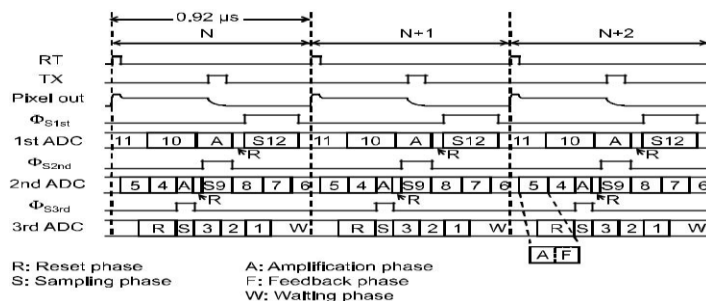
0.92 µs

N

N+1

N+2

RT

TX

Pixel out

$\Phi_{S1st}$

1st ADC

11 10 A S12 11 10 A S12 11 10 A S12

R R R

$\Phi_{S2nd}$

2nd ADC

5 4 A S9 8 7 6 5 4 A S9 8 7 6 5 4 A S9 8 7 6

R R R

$\Phi_{S3rd}$

3rd ADC

R S 3 2 1 W R S 3 2 1 W R S 3 2 1 W

A F

R: Reset phase
S: Sampling phase

A: Amplification phase
F: Feedback phase
W: Waiting phase